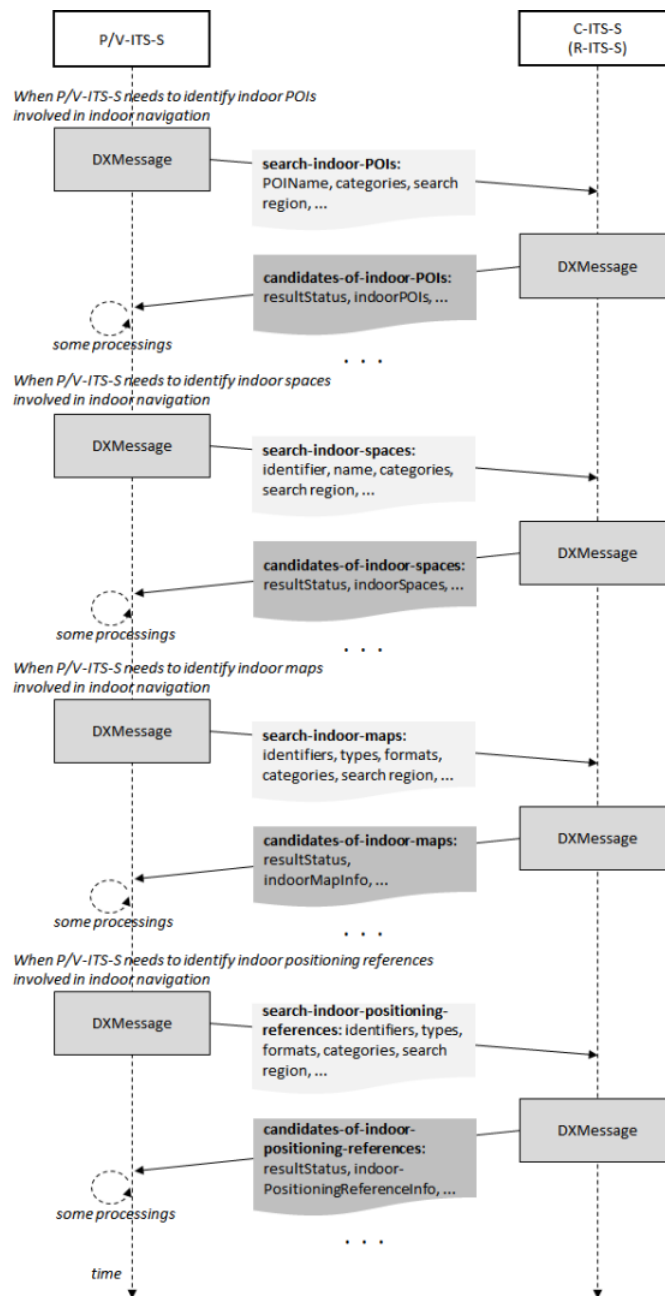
P/V-ITS-S

C-ITS-S
(R-ITS-S)

When P/V-ITS-S needs to identify indoor POIs involved in indoor navigation

DXMessage

**search-indoor-POIs:** POIName, categories, search region, ...

DXMessage

**candidates-of-indoor-POIs:** resultStatus, indoorPOIs, ...

some processings

. . .

When P/V-ITS-S needs to identify indoor spaces involved in indoor navigation

DXMessage

**search-indoor-spaces:** identifier, name, categories, search region, ...

DXMessage

**candidates-of-indoor-spaces:** resultStatus, indoorSpaces, ...

some processings

. . .

When P/V-ITS-S needs to identify indoor maps involved in indoor navigation

DXMessage

**search-indoor-maps:** identifiers, types, formats, categories, search region, ...

DXMessage

**candidates-of-indoor-maps:** resultStatus, indoorMapInfo, ...

some processings

. . .

When P/V-ITS-S needs to identify indoor positioning references involved in indoor navigation

DXMessage

**search-indoor-positioning-references:** identifiers, types, formats, categories, search region, ...

DXMessage

**candidates-of-indoor-positioning-references:** resultStatus, indoor-PositioningReferenceInfo, ...

some processings

. . .

time